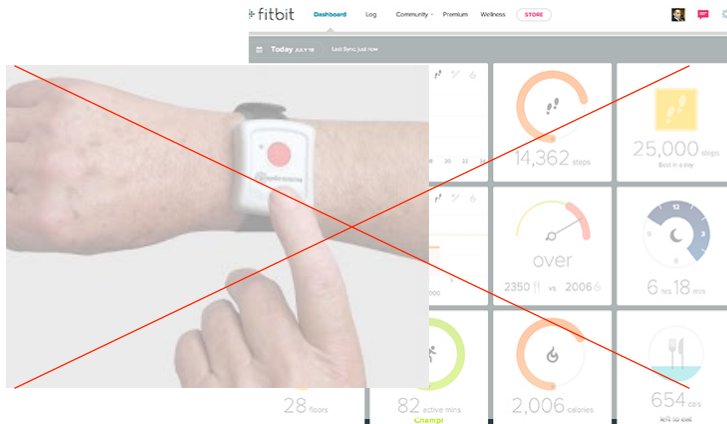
fitbit Dashboard Log Community Premium Wellness STORE

Today JULY 16 Last Sync: just now

20 22 24

14,362 steps

25,000 steps
Best in a day

over
2350 vs 2006

6 hrs 18 min

28 floors

82 active mins
Champ!

2,006 calories

654 cals
left to eat